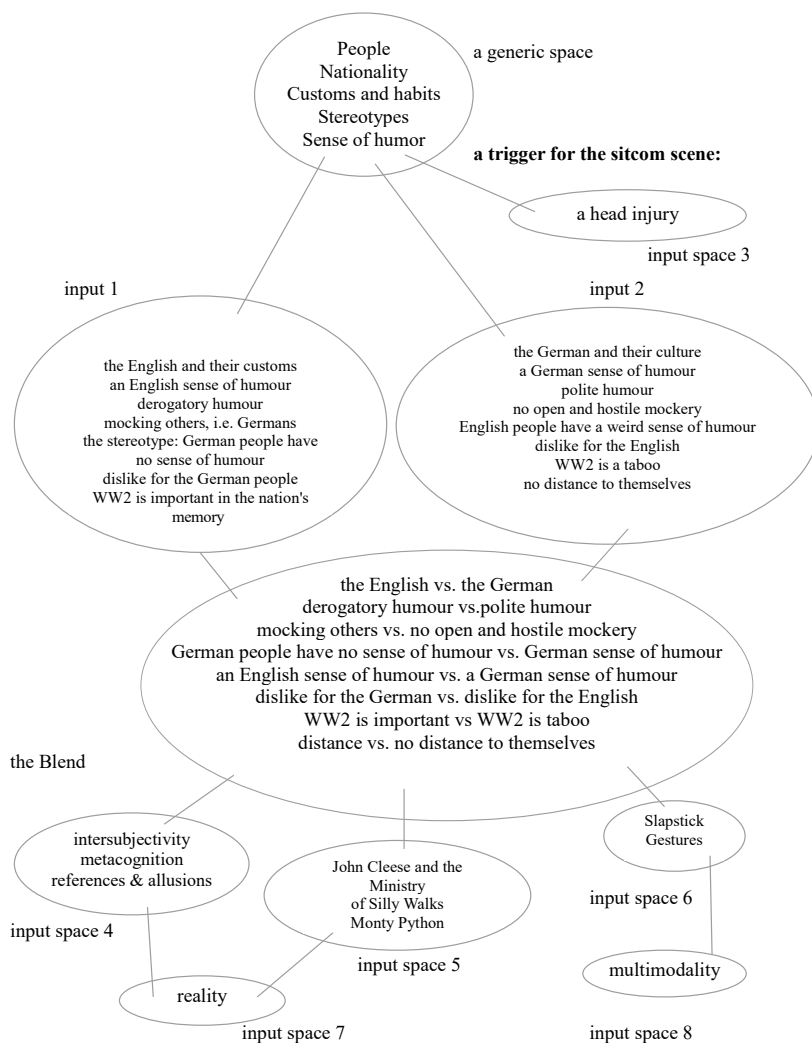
People
Nationality
Customs and habits
Stereotypes
Sense of humor

a generic space

**a trigger for the sitcom scene:**

a head injury

input space 3

input 1

input 2

the English and their customs
an English sense of humour
derogatory humour
mocking others, i.e. Germans
the stereotype: German people have no sense of humour
dislike for the German people
WW2 is important in the nation's memory

the German and their culture
a German sense of humour
polite humour
no open and hostile mockery
English people have a weird sense of humour
dislike for the English
WW2 is a taboo
no distance to themselves

the English vs. the German
derogatory humour vs.polite humour
mocking others vs. no open and hostile mockery
German people have no sense of humour vs. German sense of humour
an English sense of humour vs. a German sense of humour
dislike for the German vs. dislike for the English
WW2 is important vs WW2 is taboo
distance vs. no distance to themselves

the Blend

intersubjectivity
metacognition
references & allusions

input space 4

John Cleese and the Ministry of Silly Walks
Monty Python

input space 5

Slapstick
Gestures

input space 6

multimodality

reality

input space 7

input space 8